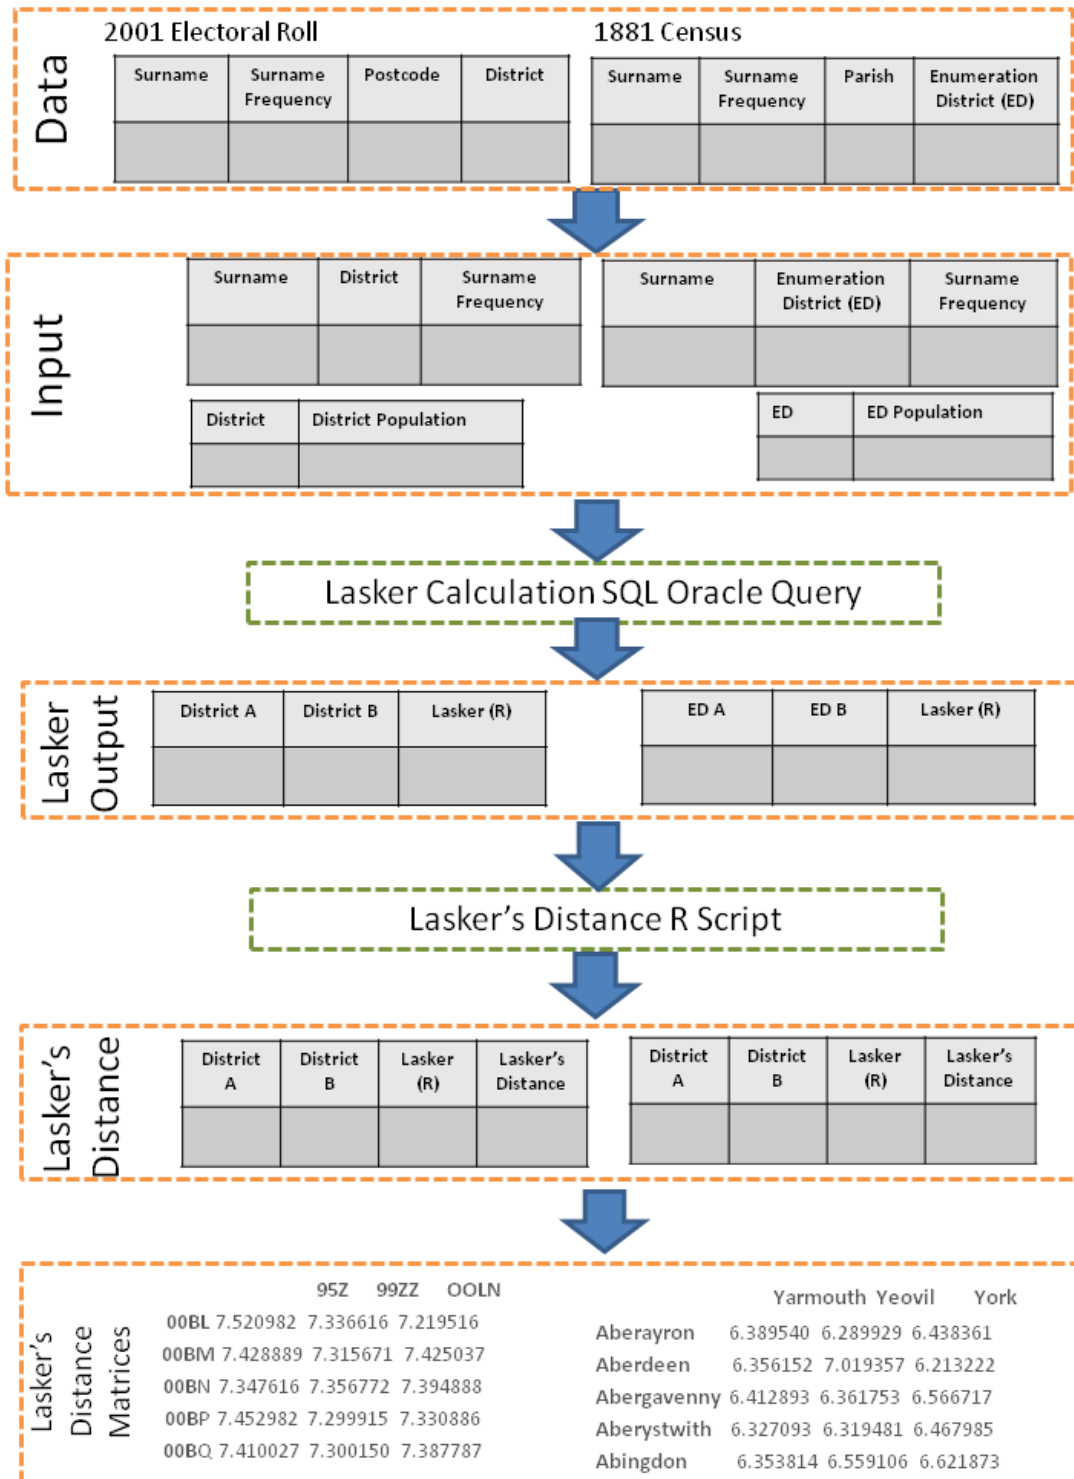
Data

2001 Electoral Roll

| Surname | Surname Frequency | Postcode | District |
|---|---|---|---|
| | | | |

1881 Census

| Surname | Surname Frequency | Parish | Enumeration District (ED) |
|---|---|---|---|
| | | | |

Input

| Surname | District | Surname Frequency |
|---|---|---|
| | | |

| Surname | Enumeration District (ED) | Surname Frequency |
|---|---|---|
| | | |

| District | District Population |
|---|---|
| | |

| ED | ED Population |
|---|---|
| | |

Lasker Calculation SQL Oracle Query

Lasker Output

| District A | District B | Lasker (R) |
|---|---|---|
| | | |

| ED A | ED B | Lasker (R) |
|---|---|---|
| | | |

Lasker's Distance R Script

Lasker's Distance

| District A | District B | Lasker (R) | Lasker's Distance |
|---|---|---|---|
| | | | |

| District A | District B | Lasker (R) | Lasker's Distance |
|---|---|---|---|
| | | | |

Lasker's Distance Matrices

| | 95Z | 99ZZ | OOLN |
|---|---|---|---|
| 00BL | 7.520982 | 7.336616 | 7.219516 |
| 00BM | 7.428889 | 7.315671 | 7.425037 |
| 00BN | 7.347616 | 7.356772 | 7.394888 |
| 00BP | 7.452982 | 7.299915 | 7.330886 |
| 00BQ | 7.410027 | 7.300150 | 7.387787 |

| | Yarmouth | Yeovil | York |
|---|---|---|---|
| Aberayron | 6.389540 | 6.289929 | 6.438361 |
| Aberdeen | 6.356152 | 7.019357 | 6.213222 |
| Abergavenny | 6.412893 | 6.361753 | 6.566717 |
| Aberystwith | 6.327093 | 6.319481 | 6.467985 |
| Abingdon | 6.353814 | 6.559106 | 6.621873 |